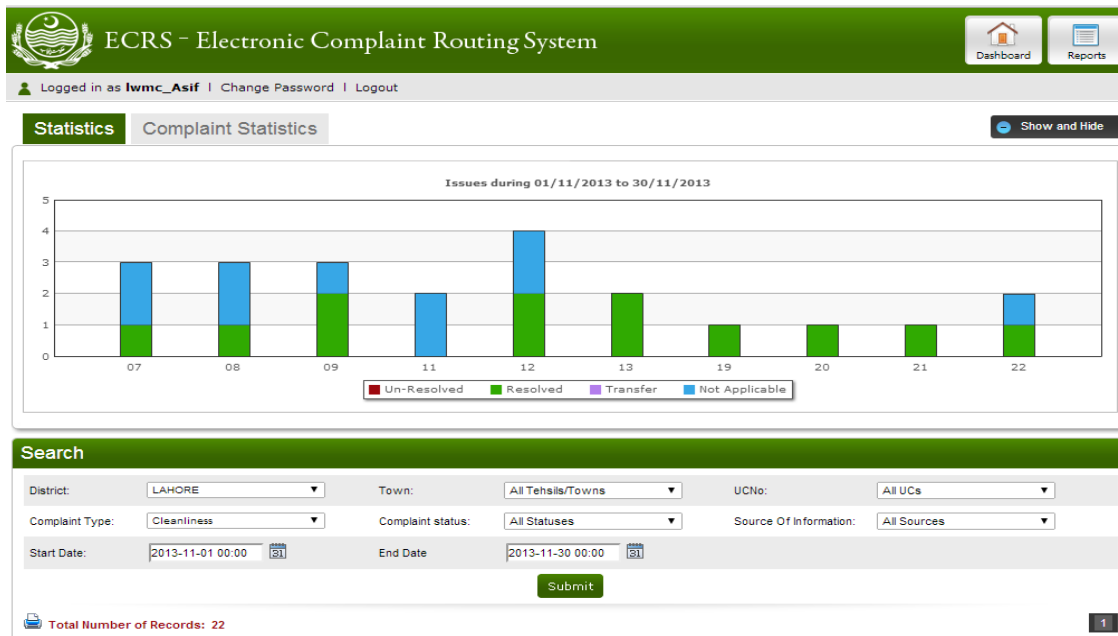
ECRS - Electronic Complaint Routing System

Dashboard

Reports

Logged in as lwmc_Asif | Change Password | Logout

Statistics

Complaint Statistics

Show and Hide

Issues during 01/11/2013 to 30/11/2013

5
4
3
2
1
0

07 08 09 11 12 13 19 20 21 22

Un-Resolved Resolved Transfer Not Applicable

Search

District: LAHORE

Town: All Tehsils/Towns

UCNo: All UCs

Complaint Type: Cleanliness

Complaint status: All Statuses

Source Of Information: All Sources

Start Date: 2013-11-01 00:00 31

End Date 2013-11-30 00:00 31

Submit

Total Number of Records: 22

1